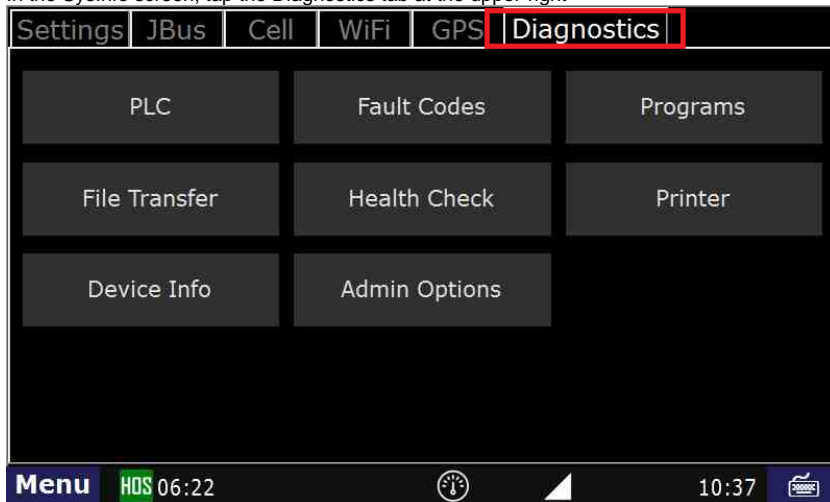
In the SysInfo screen, tap the Diagnostics tab at the upper right.

Settings JBus Cell WiFi GPS Diagnostics

PLC
Fault Codes
Programs
File Transfer
Health Check
Printer
Device Info
Admin Options

Menu HOS 06:22 10:37